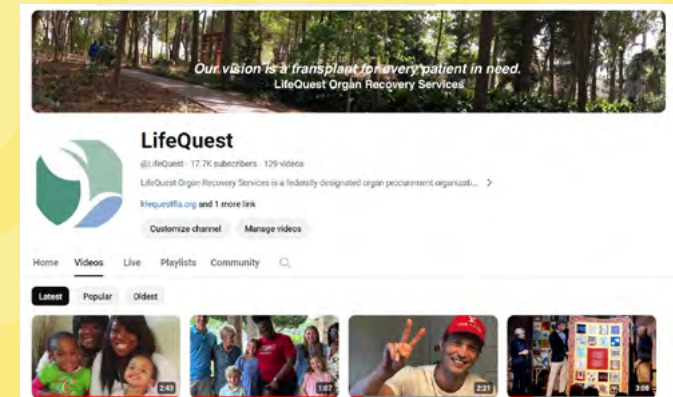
Our vision is a transplant for every patient in need.
LifeQuest Organ Recovery Services

LifeQuest
@LifeQuest · 17.7K subscribers · 129 videos
LifeQuest Organ Recovery Services is a federally designated organ procurement organizati... >
lifequestfla.org and 1 more link
Customize channel Manage videos

Home Videos Live Playlists Community

Latest Popular Oldest

2:43 1:07 2:21 3:08